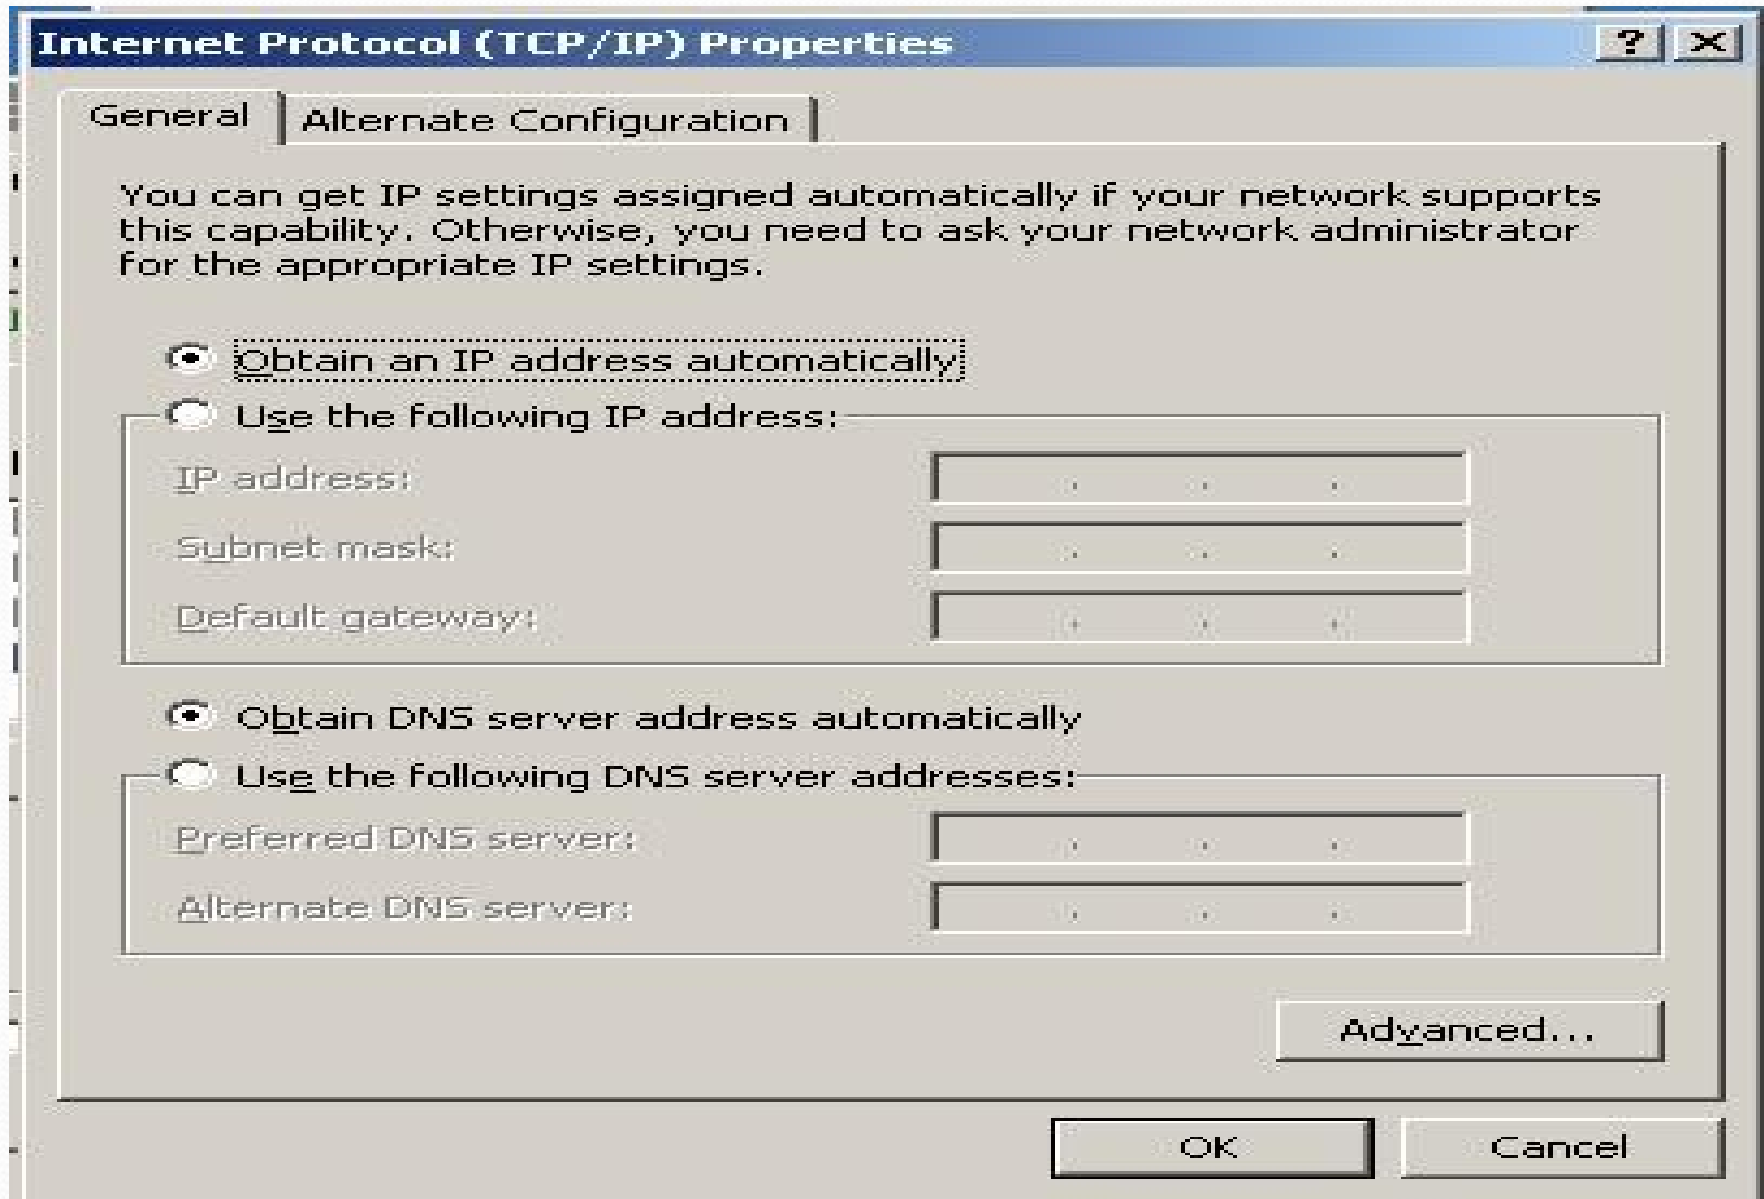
Internet Protocol (TCP/IP) Properties

?

General

Alternate Configuration

You can get IP settings assigned automatically if your network supports this capability. Otherwise, you need to ask your network administrator for the appropriate IP settings.

Obtain an IP address automatically

Use the following IP address:

IP address:

Subnet mask:

Default gateway:

Obtain DNS server address automatically

Use the following DNS server addresses:

Preferred DNS server:

Alternate DNS server:

Advanced...

OK

Cancel